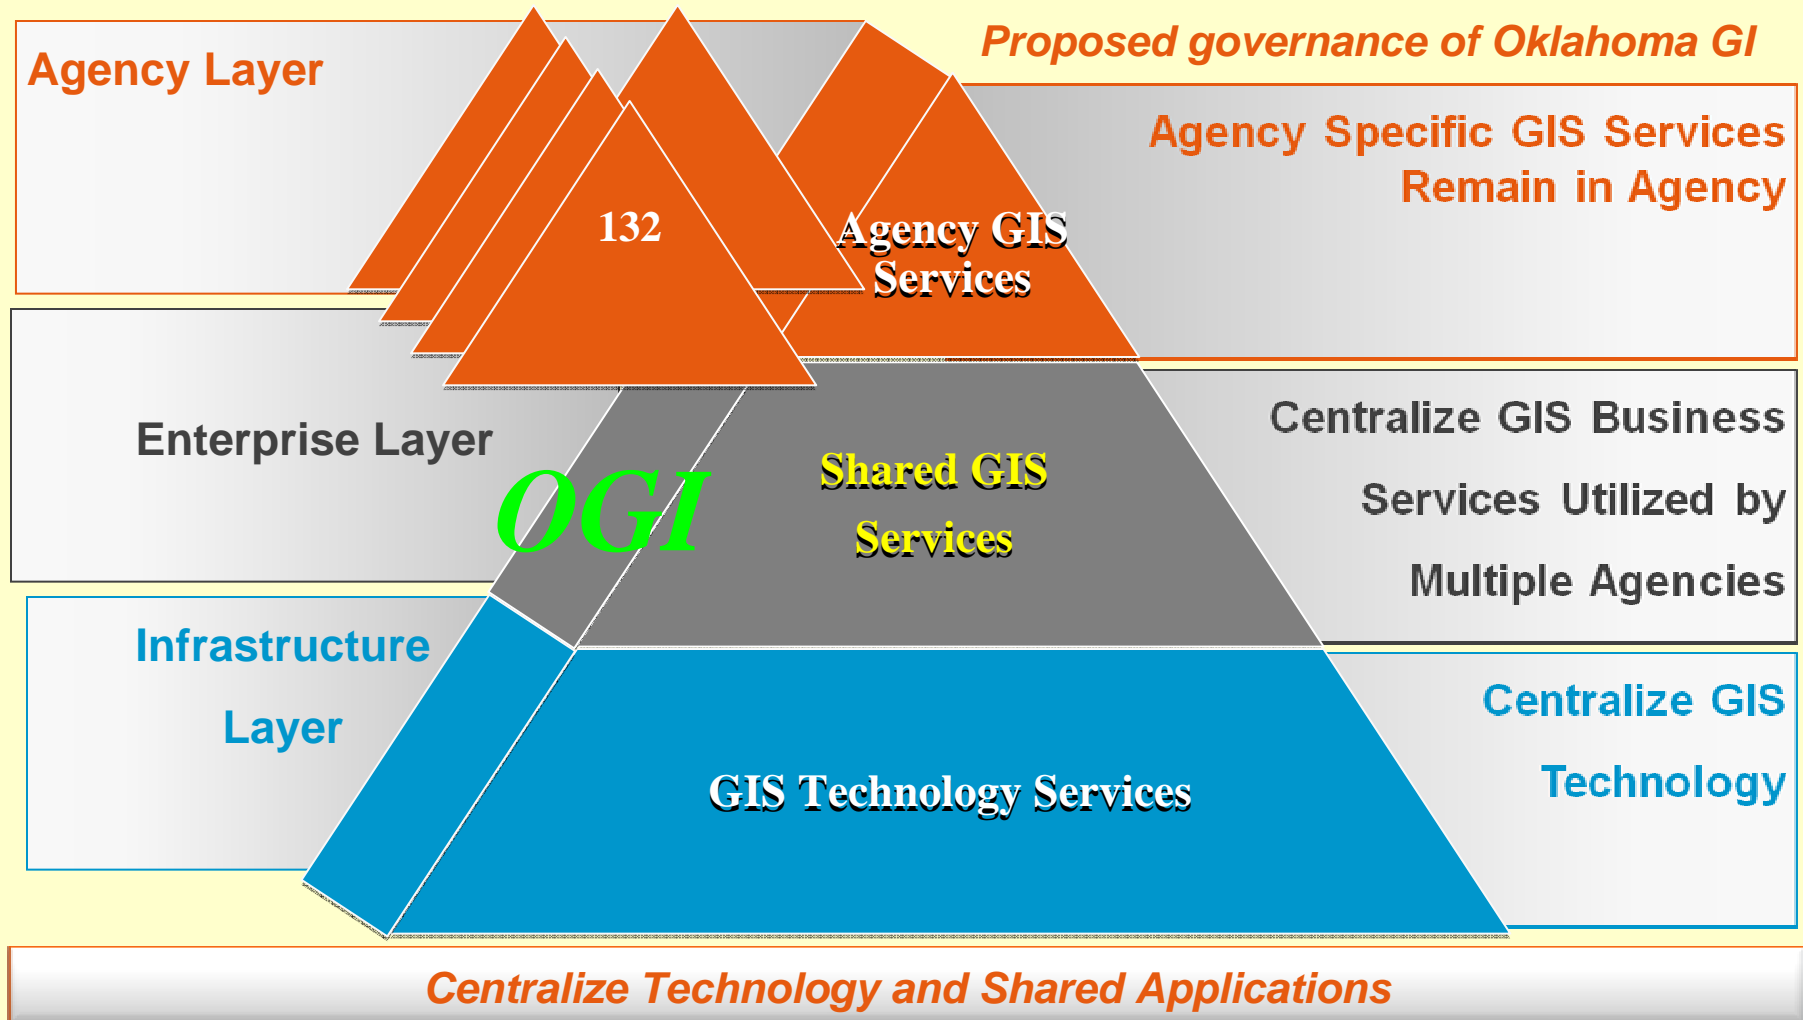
Proposed governance of Oklahoma GI

Agency Layer

132

Agency GIS Services

Agency Specific GIS Services Remain in Agency

Enterprise Layer

OGI

Shared GIS Services

Centralize GIS Business Services Utilized by Multiple Agencies

Infrastructure Layer

GIS Technology Services

Centralize GIS Technology

Centralize Technology and Shared Applications